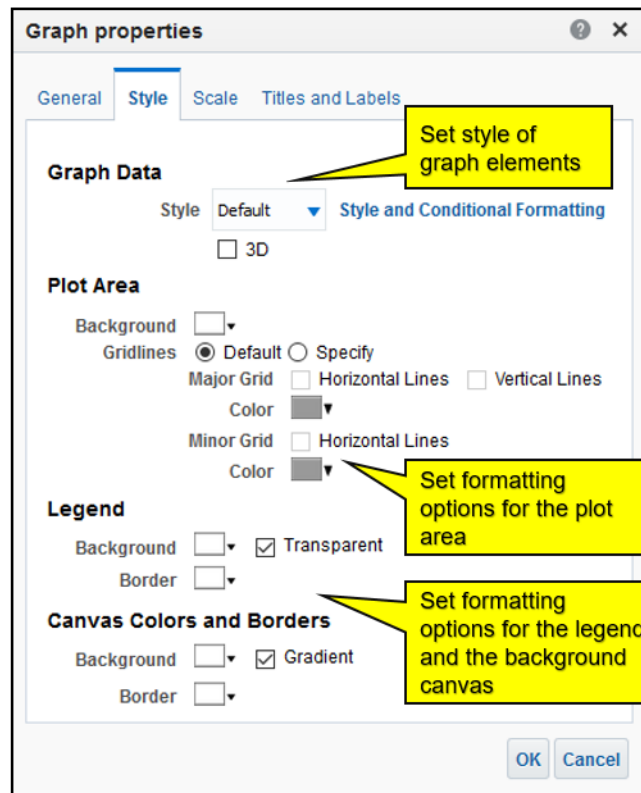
Graph properties

? ×

General Style Scale Titles and Labels

Set style of graph elements

Graph Data

Style Default Style and Conditional Formatting

☐ 3D

Plot Area

Background

Gridlines ◉ Default ○ Specify

Major Grid ☐ Horizontal Lines ☐ Vertical Lines

Color

Minor Grid ☐ Horizontal Lines

Color

Set formatting options for the plot area

Legend

Background ☑ Transparent

Border

Set formatting options for the legend and the background canvas

Canvas Colors and Borders

Background ☑ Gradient

Border

OK Cancel